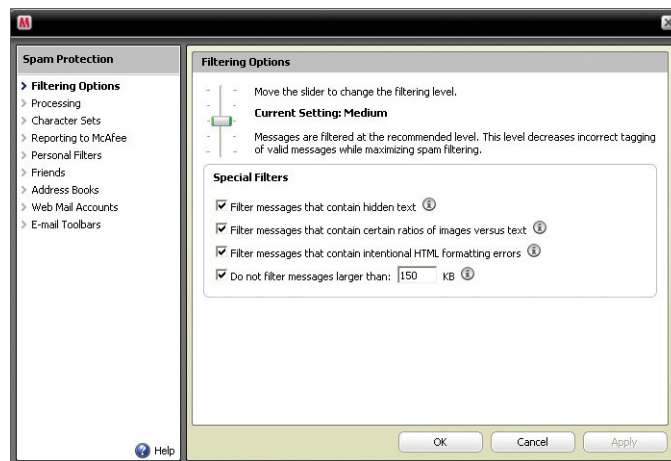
M

Spam Protection

> Filtering Options
> Processing
> Character Sets
> Reporting to McAfee
> Personal Filters
> Friends
> Address Books
> Web Mail Accounts
> E-mail Toolbars

Help

Filtering Options

Move the slider to change the filtering level.

Current Setting: Medium

Messages are filtered at the recommended level. This level decreases incorrect tagging of valid messages while maximizing spam filtering.

Special Filters

Filter messages that contain hidden text

Filter messages that contain certain ratios of images versus text

Filter messages that contain intentional HTML formatting errors

Do not filter messages larger than: 150 KB

OK Cancel Apply